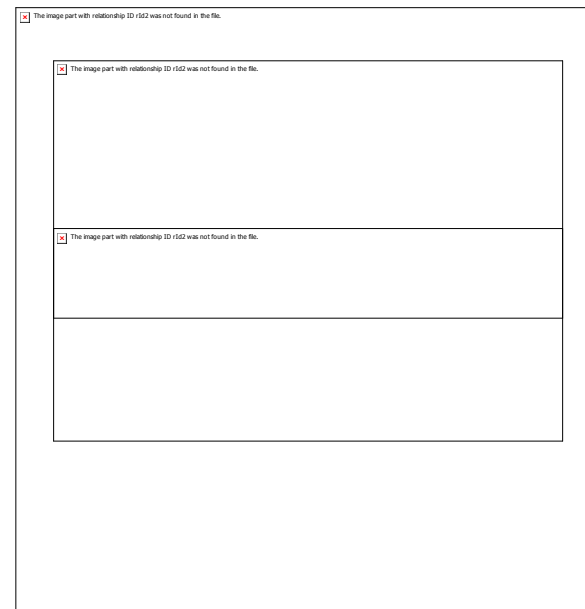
The image part with relationship ID rId2 was not found in the file.

The image part with relationship ID rId2 was not found in the file.

The image part with relationship ID rId2 was not found in the file.